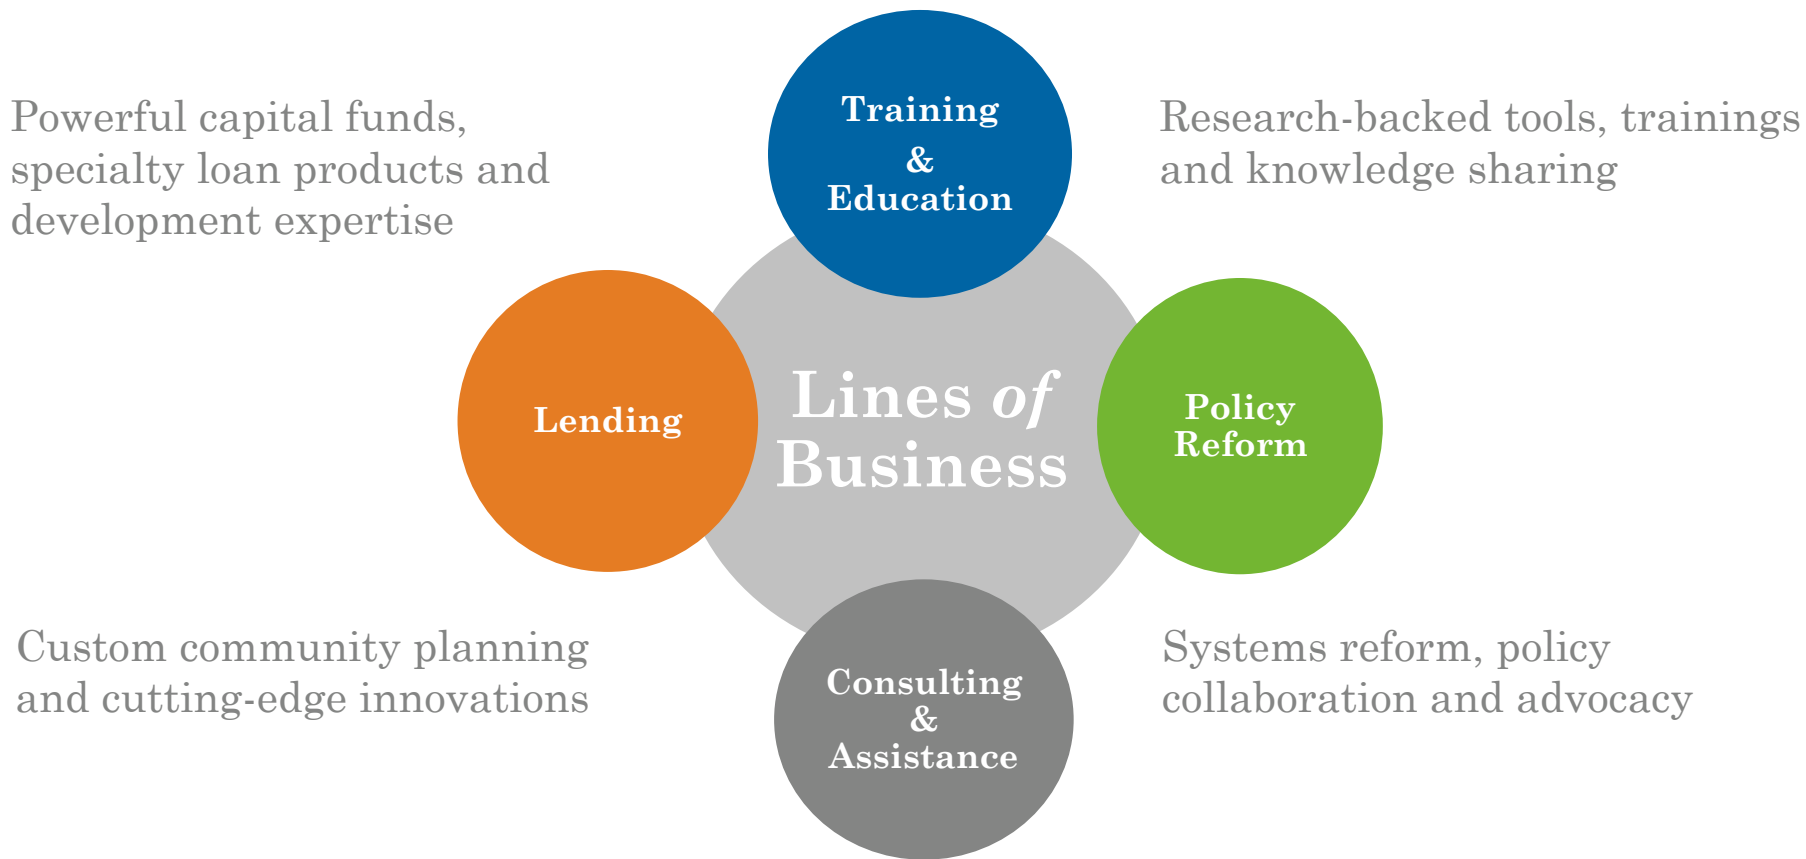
Powerful capital funds, specialty loan products and development expertise

Training & Education

Research-backed tools, trainings and knowledge sharing

Lending

Lines of Business

Policy Reform

Custom community planning and cutting-edge innovations

Consulting & Assistance

Systems reform, policy collaboration and advocacy